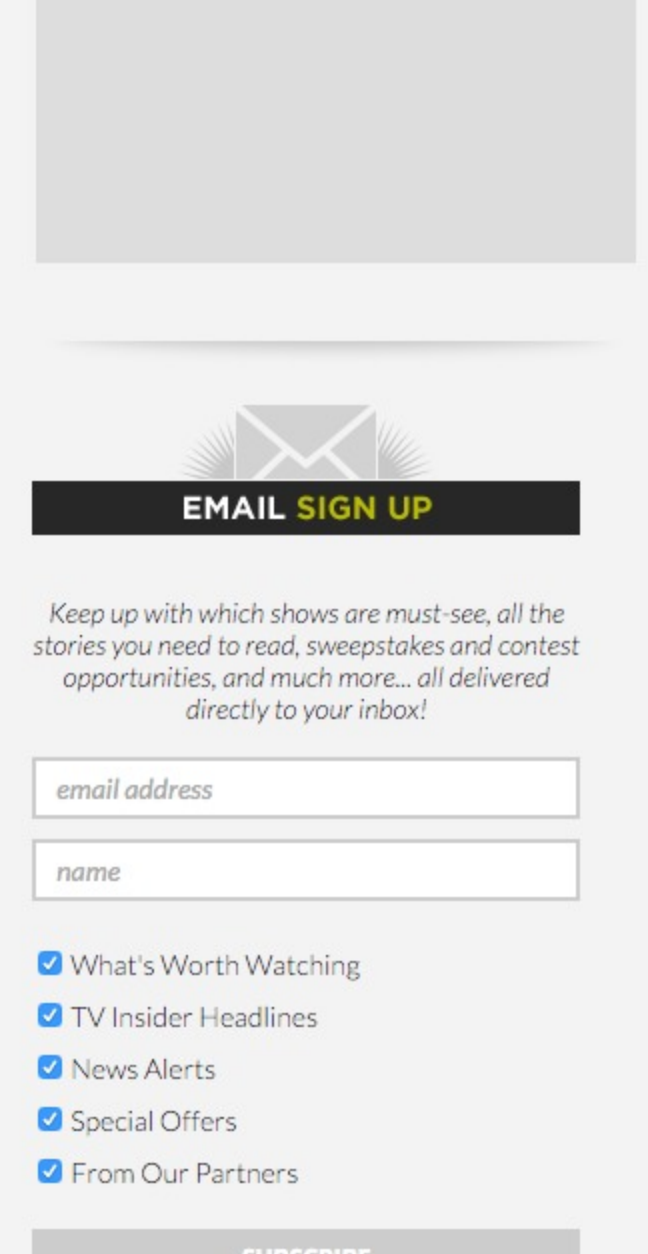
EMAIL SIGN UP

Keep up with which shows are must-see, all the stories you need to read, sweepstakes and contest opportunities, and much more... all delivered directly to your inbox!

email address

name

What's Worth Watching

TV Insider Headlines

News Alerts

Special Offers

From Our Partners

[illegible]